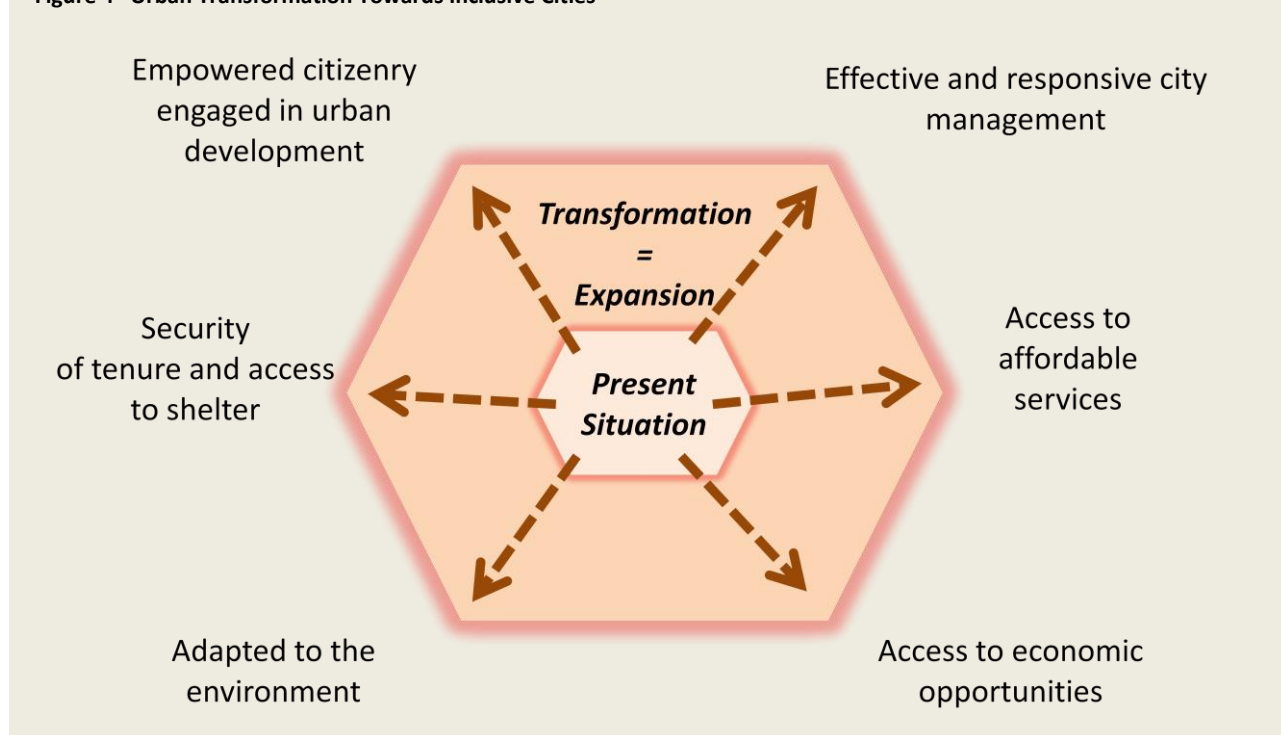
Figure 1 Urban Transformation Towards Inclusive Cities

Empowered citizenry engaged in urban development

Effective and responsive city management

Transformation = Expansion

Security of tenure and access to shelter

Present Situation

Access to affordable services

Adapted to the environment

Access to economic opportunities